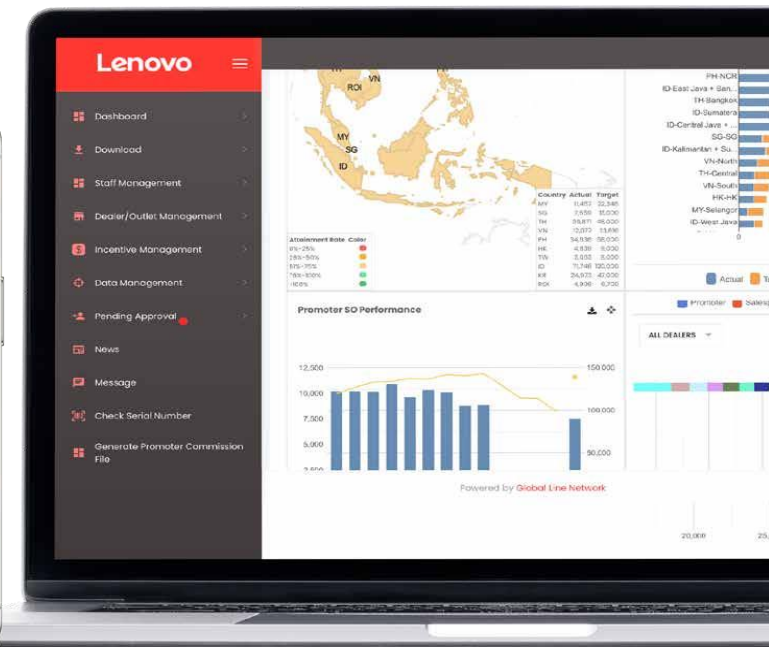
Lenovo

Dashboard
Download
Staff Management
Dealer/Outlet Management
Incentive Management
Data Management
Pending Approval
News
Message
Check Serial Number
Generate Promoter Commission File

VN
ROI
MY
SG
ID

| Attainment Rate | Color |
|---|---|
| 0%-25% | |
| 26%-50% | |
| 51%-75% | |
| 76%-100% | |
| >100% | |

| Country | Actual | Target |
|---|---|---|
| MY | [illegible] | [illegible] |
| SG | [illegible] | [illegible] |
| TH | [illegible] | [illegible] |
| VN | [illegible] | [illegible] |
| PH | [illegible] | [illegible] |
| HK | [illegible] | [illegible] |
| TW | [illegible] | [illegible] |
| ID | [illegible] | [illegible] |
| KR | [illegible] | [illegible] |
| ROI | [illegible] | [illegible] |

PH-NCR
ID-East Java + San...
TH-Bangkok
ID-Sumatera
ID-Central Java + ...
SG-SG
ID-Kalimantan + Su...
VN-North
TH-Central
VN-South
HK-HK
MY-Selangor
ID-West Java
0

Actual
T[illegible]

Promoter SO Performance

12,500
10,000
7,500
5,000
2,500
150,000
100,000
50,000

Promoter
Sales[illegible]

ALL DEALERS

20,000
25

Powered by Global Line Network